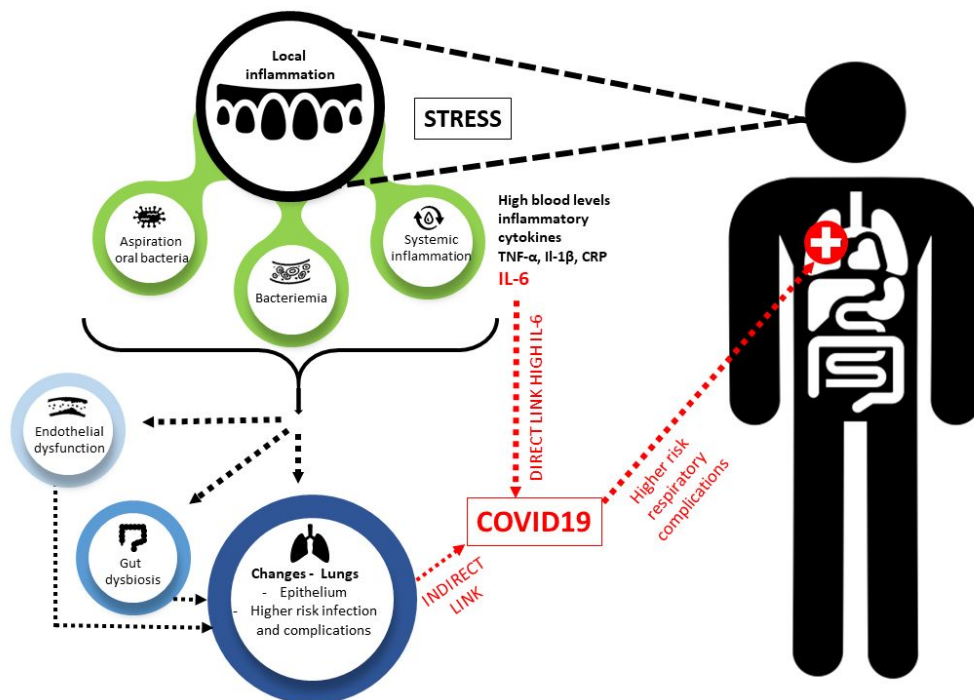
Local inflammation

STRESS

Aspiration oral bacteria

Bacteriemia

Systemic inflammation

High blood levels inflammatory cytokines TNF-α, Il-1β, CRP

IL-6

DIRECT LINK HIGH IL-6

Endothelial dysfunction

Gut dysbiosis

Changes - Lungs
- Epithelium
- Higher risk infection and complications

INDIRECT LINK

COVID19

Higher risk respiratory complications